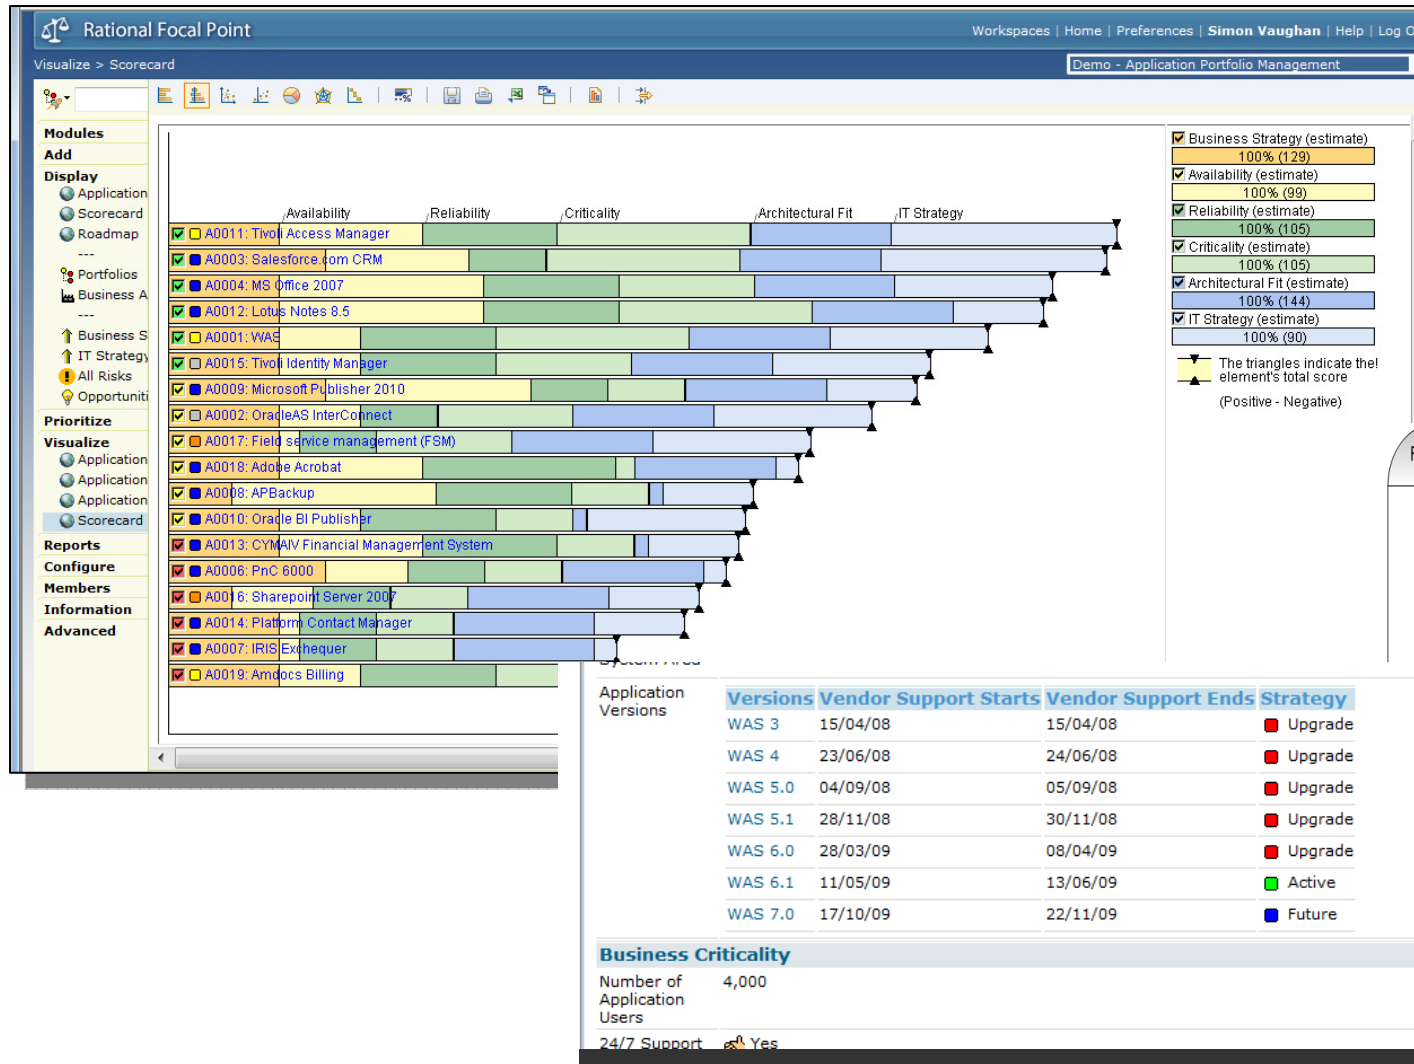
Rational Focal Point

Workspaces | Home | Preferences | Simon Vaughan | Help | Log O

Visualize > Scorecard

Demo - Application Portfolio Management

Modules
Add
Display
Application
Scorecard
Roadmap
---
Portfolios
Business A
---
Business S
IT Strategy
All Risks
Opportuniti
Prioritize
Visualize
Application
Application
Application
Scorecard
Reports
Configure
Members
Information
Advanced

Availability
Reliability
Criticality
Architectural Fit
IT Strategy

A0011: Tivoli Access Manager
A0003: Salesforce.com CRM
A0004: MS Office 2007
A0012: Lotus Notes 8.5
A0001: WAS
A0015: Tivoli Identity Manager
A0009: Microsoft Publisher 2010
A0002: OracleAS InterConnect
A0017: Field service management (FSM)
A0018: Adobe Acrobat
A0008: APBackup
A0010: Oracle BI Publisher
A0013: CYMAIV Financial Management System
A0006: PnC 6000
A0016: Sharepoint Server 2007
A0014: Platform Contact Manager
A0007: IRIS Exchequer
A0019: Amdocs Billing

Business Strategy (estimate)
100% (129)
Availability (estimate)
100% (99)
Reliability (estimate)
100% (105)
Criticality (estimate)
100% (105)
Architectural Fit (estimate)
100% (144)
IT Strategy (estimate)
100% (90)
The triangles indicate the element's total score
(Positive - Negative)

Application Versions

| Versions | Vendor Support Starts | Vendor Support Ends | Strategy |
|---|---|---|---|
| WAS 3 | 15/04/08 | 15/04/08 | Upgrade |
| WAS 4 | 23/06/08 | 24/06/08 | Upgrade |
| WAS 5.0 | 04/09/08 | 05/09/08 | Upgrade |
| WAS 5.1 | 28/11/08 | 30/11/08 | Upgrade |
| WAS 6.0 | 28/03/09 | 08/04/09 | Upgrade |
| WAS 6.1 | 11/05/09 | 13/06/09 | Active |
| WAS 7.0 | 17/10/09 | 22/11/09 | Future |

Business Criticality

Number of Application Users 4,000

24/7 Support Yes